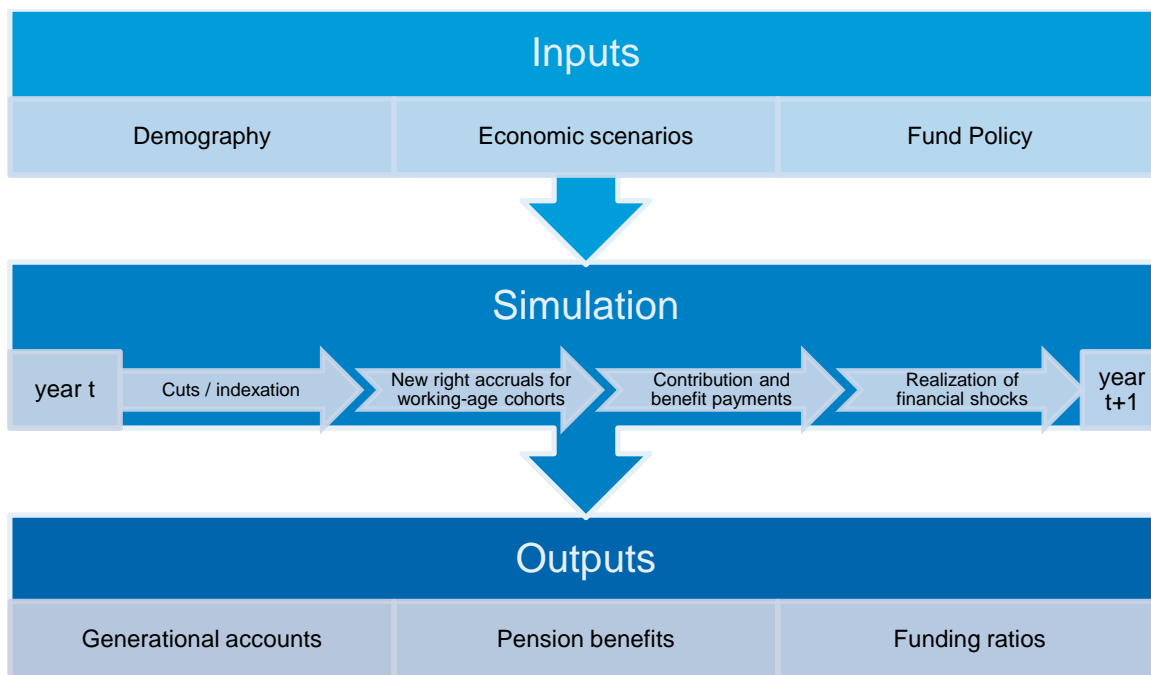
Inputs

Demography

Economic scenarios

Fund Policy

Simulation

year t

Cuts / indexation

New right accruals for working-age cohorts

Contribution and benefit payments

Realization of financial shocks

year t+1

Outputs

Generational accounts

Pension benefits

Funding ratios